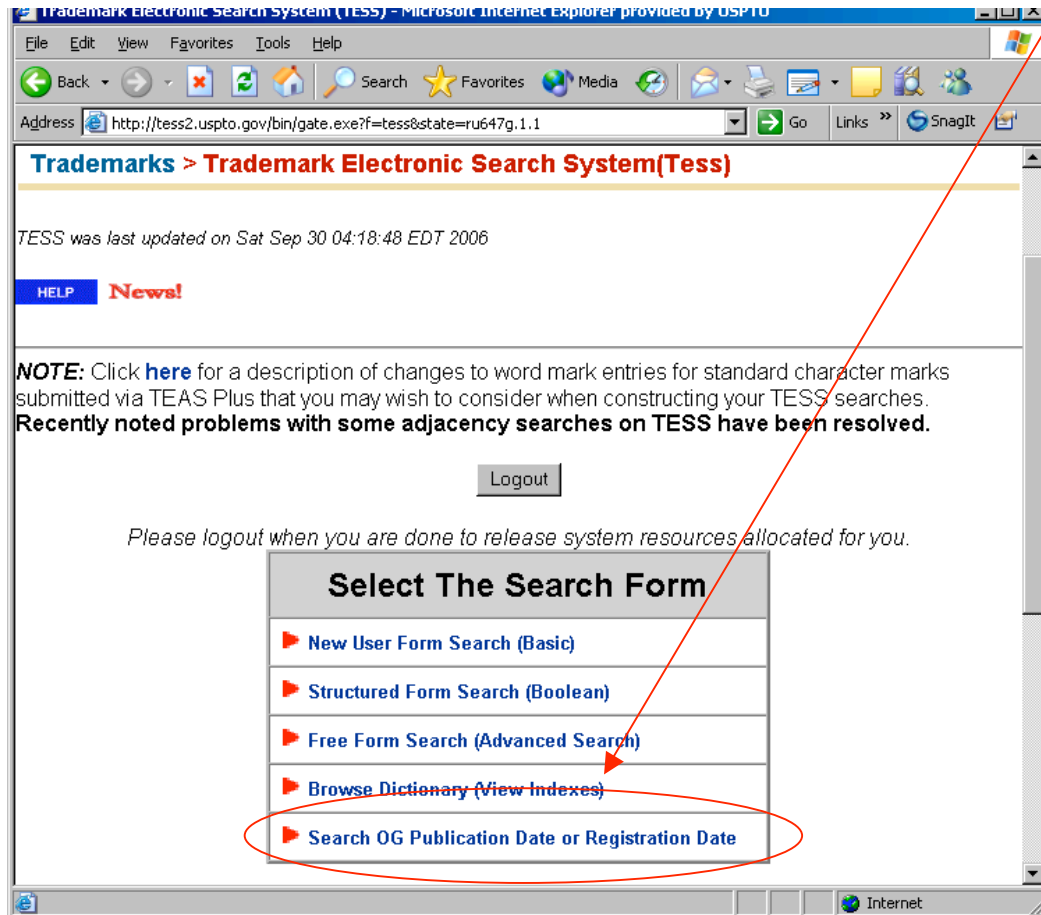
Trademark Electronic Search System (TESS) - Microsoft Internet Explorer provided by USPTO

File Edit View Favorites Tools Help

Back Search Favorites Media

Address http://tess2.uspto.gov/bin/gate.exe?f=tess&state=ru647g.1.1 Go Links » SnagIt

Trademarks > Trademark Electronic Search System(Tess)

TESS was last updated on Sat Sep 30 04:18:48 EDT 2006

HELP News!

NOTE: Click here for a description of changes to word mark entries for standard character marks submitted via TEAS Plus that you may wish to consider when constructing your TESS searches.
Recently noted problems with some adjacency searches on TESS have been resolved.

Logout

Please logout when you are done to release system resources allocated for you.

| Select The Search Form |
|---|
| New User Form Search (Basic) |
| Structured Form Search (Boolean) |
| Free Form Search (Advanced Search) |
| Browse Dictionary (View Indexes) |
| Search OG Publication Date or Registration Date |

Internet